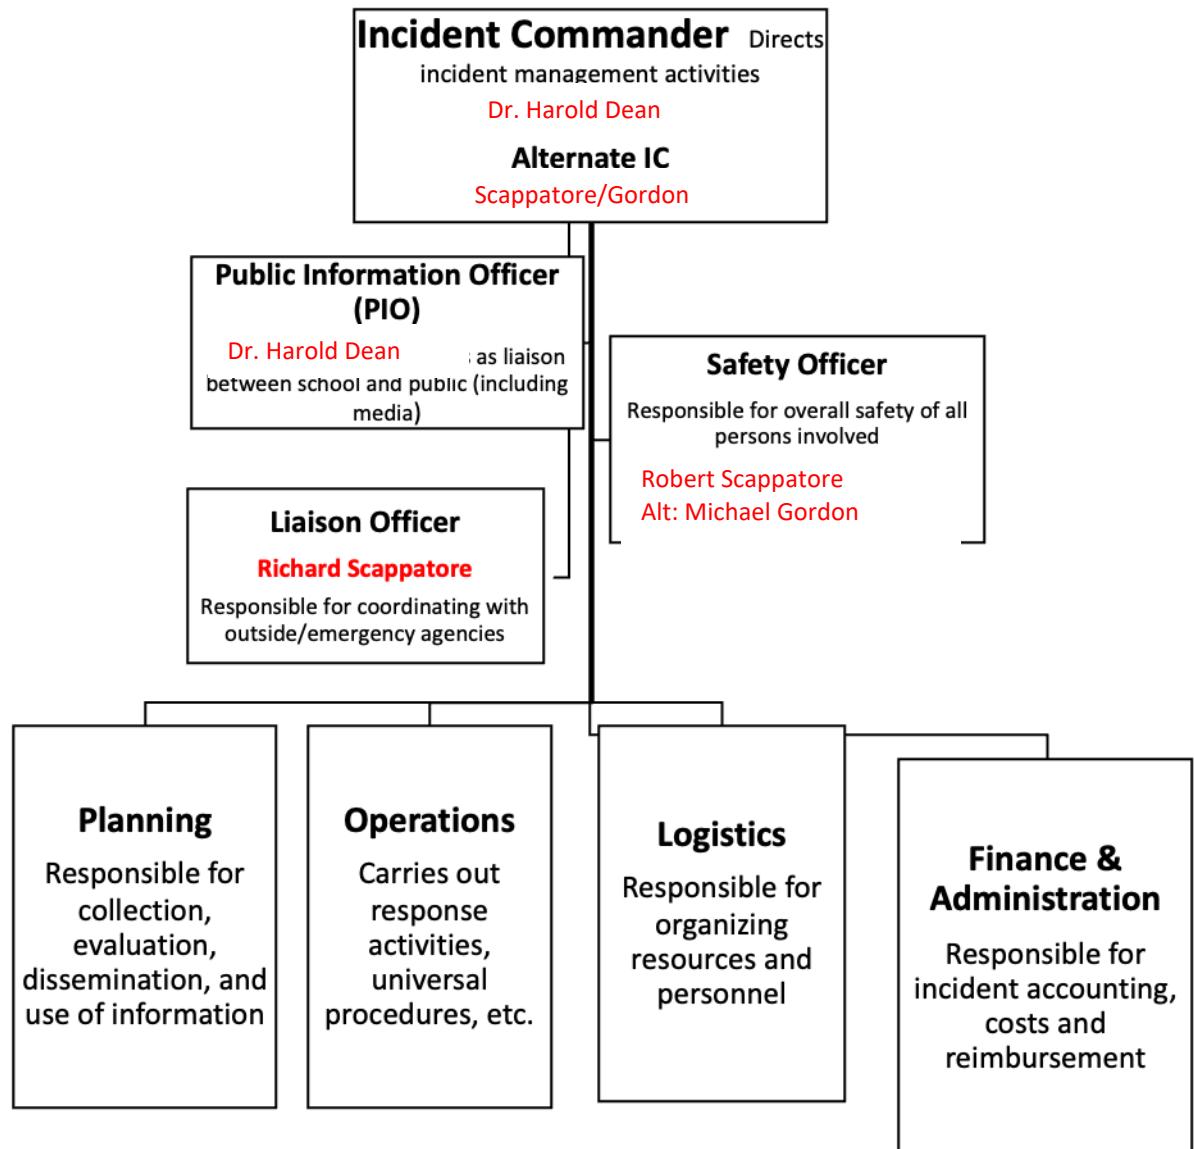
Incident Commander Directs incident management activities

Dr. Harold Dean

Alternate IC

Scappatore/Gordon

Public Information Officer (PIO)

Dr. Harold Dean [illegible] as liaison between school and public (including media)

Safety Officer

Responsible for overall safety of all persons involved

Robert Scappatore
Alt: Michael Gordon

Liaison Officer

Richard Scappatore

Responsible for coordinating with outside/emergency agencies

Planning

Responsible for collection, evaluation, dissemination, and use of information

Operations

Carries out response activities, universal procedures, etc.

Logistics

Responsible for organizing resources and personnel

Finance & Administration

Responsible for incident accounting, costs and reimbursement